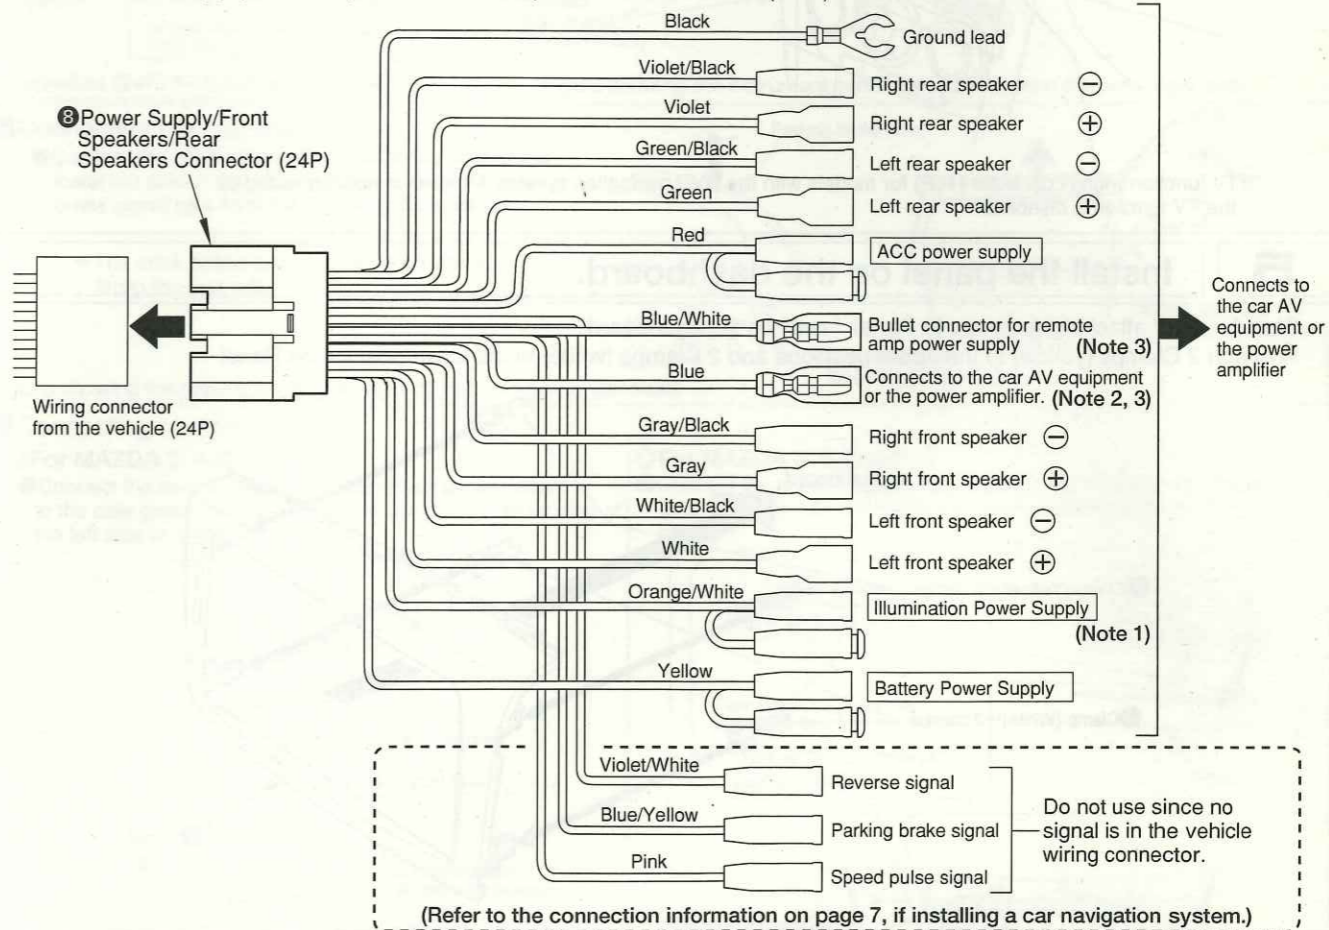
❽Power Supply/Front Speakers/Rear Speakers Connector (24P)

Wiring connector from the vehicle (24P)

Black
Ground lead

Violet/Black
Right rear speaker ⊖

Violet
Right rear speaker ⊕

Green/Black
Left rear speaker ⊖

Green
Left rear speaker ⊕

Red
ACC power supply

Blue/White
Bullet connector for remote amp power supply (Note 3)

Blue
Connects to the car AV equipment or the power amplifier. (Note 2, 3)

Gray/Black
Right front speaker ⊖

Gray
Right front speaker ⊕

White/Black
Left front speaker ⊖

White
Left front speaker ⊕

Orange/White
Illumination Power Supply
(Note 1)

Yellow
Battery Power Supply

Connects to the car AV equipment or the power amplifier

Violet/White
Reverse signal

Blue/Yellow
Parking brake signal

Pink
Speed pulse signal

Do not use since no signal is in the vehicle wiring connector.

(Refer to the connection information on page 7, if installing a car navigation system.)